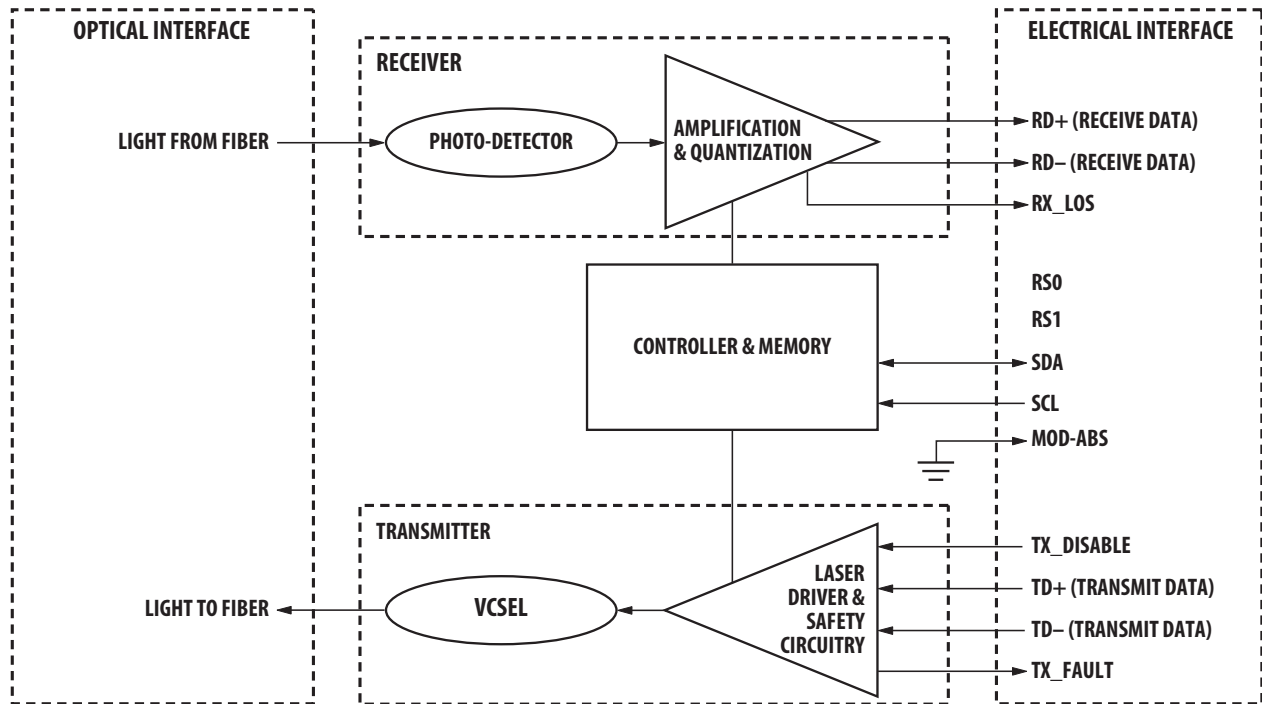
OPTICAL INTERFACE

RECEIVER

ELECTRICAL INTERFACE

LIGHT FROM FIBER

PHOTO-DETECTOR

AMPLIFICATION & QUANTIZATION

RD+ (RECEIVE DATA)

RD– (RECEIVE DATA)

RX_LOS

RS0

RS1

CONTROLLER & MEMORY

SDA

SCL

MOD-ABS

TRANSMITTER

TX_DISABLE

LASER DRIVER & SAFETY CIRCUITRY

TD+ (TRANSMIT DATA)

LIGHT TO FIBER

VCSEL

TD– (TRANSMIT DATA)

TX_FAULT